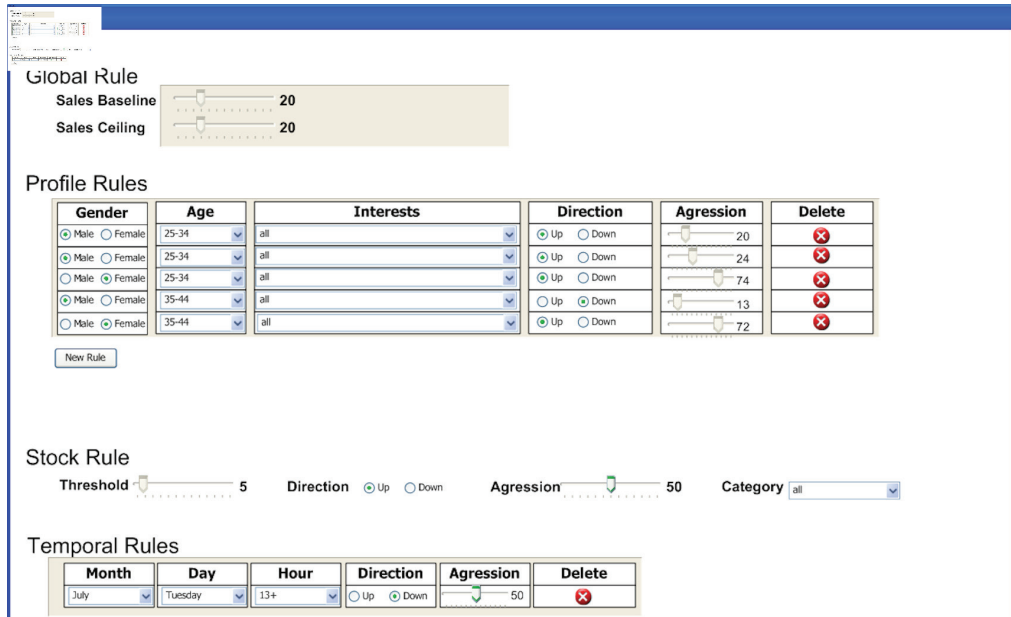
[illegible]

Global Rule
Sales Baseline 20
Sales Ceiling 20

Profile Rules

| Gender | Age | Interests | Direction | Agression | Delete |
|---|---|---|---|---|---|
| Male Female | 25-34 | all | Up Down | 20 | |
| Male Female | 25-34 | all | Up Down | 24 | |
| Male Female | 25-34 | all | Up Down | 74 | |
| Male Female | 35-44 | all | Up Down | 13 | |
| Male Female | 35-44 | all | Up Down | 72 | |

New Rule

Stock Rule
Threshold 5 Direction Up Down Agression 50 Category all

Temporal Rules

| Month | Day | Hour | Direction | Agression | Delete |
|---|---|---|---|---|---|
| July | Tuesday | 13+ | Up Down | 50 | |